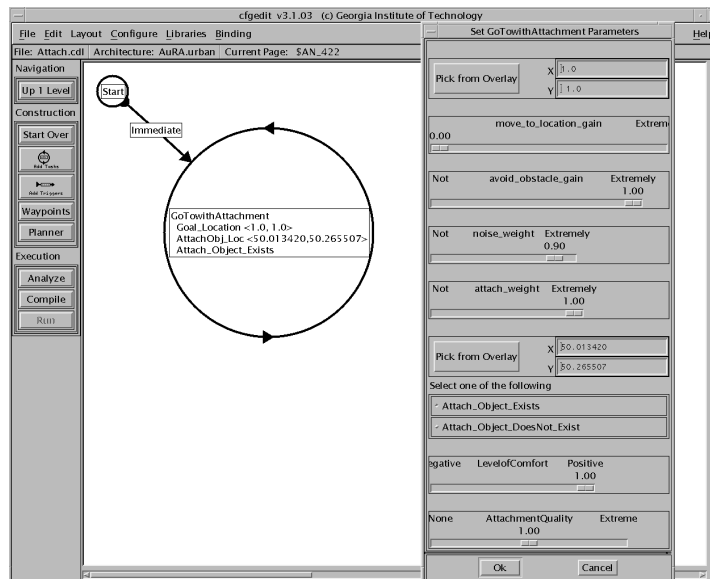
cfgedit v3.1.03 (c) Georgia Institute of Technology

File Edit Layout Configure Libraries Binding

File: Attach.cdl Architecture: AuRA.urban Current Page: $AN_422

Navigation

Up 1 Level

Construction

Start Over

Add Tasks

Add Triggers

Waypoints

Planner

Execution

Analyze

Compile

Run

Start

Immediate

GoTowithAttachment
Goal_Location <1.0, 1.0>
AttachObj_Loc <50.013420,50.265507>
Attach_Object_Exists

Set GoTowithAttachment Parameters

Help

Pick from Overlay

X 1.0

Y 1.0

move_to_location_gain Extreme

0.00

Not avoid_obstacle_gain Extremely

1.00

Not noise_weight Extremely

0.90

Not attach_weight Extremely

1.00

Pick from Overlay

X 50.013420

Y 50.265507

Select one of the following

Attach_Object_Exists

Attach_Object_DoesNot_Exist

egative LevelofComfort Positive

1.00

None AttachmentQuality Extreme

1.00

Ok

Cancel